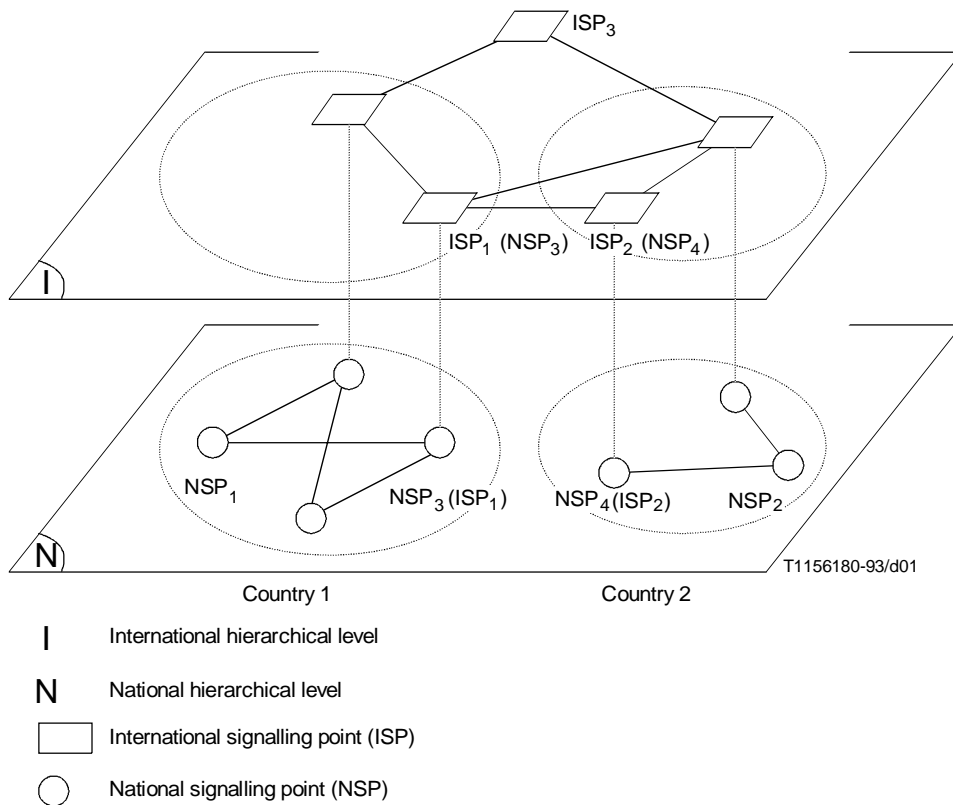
$ISP_3$

I

$ISP_1$ ($NSP_3$) $ISP_2$ ($NSP_4$)

$NSP_1$

$NSP_3$ ($ISP_1$)

$NSP_4$($ISP_2$)

$NSP_2$

N

T1156180-93/d01

Country 1

Country 2

I International hierarchical level

N National hierarchical level

International signalling point (ISP)

National signalling point (NSP)